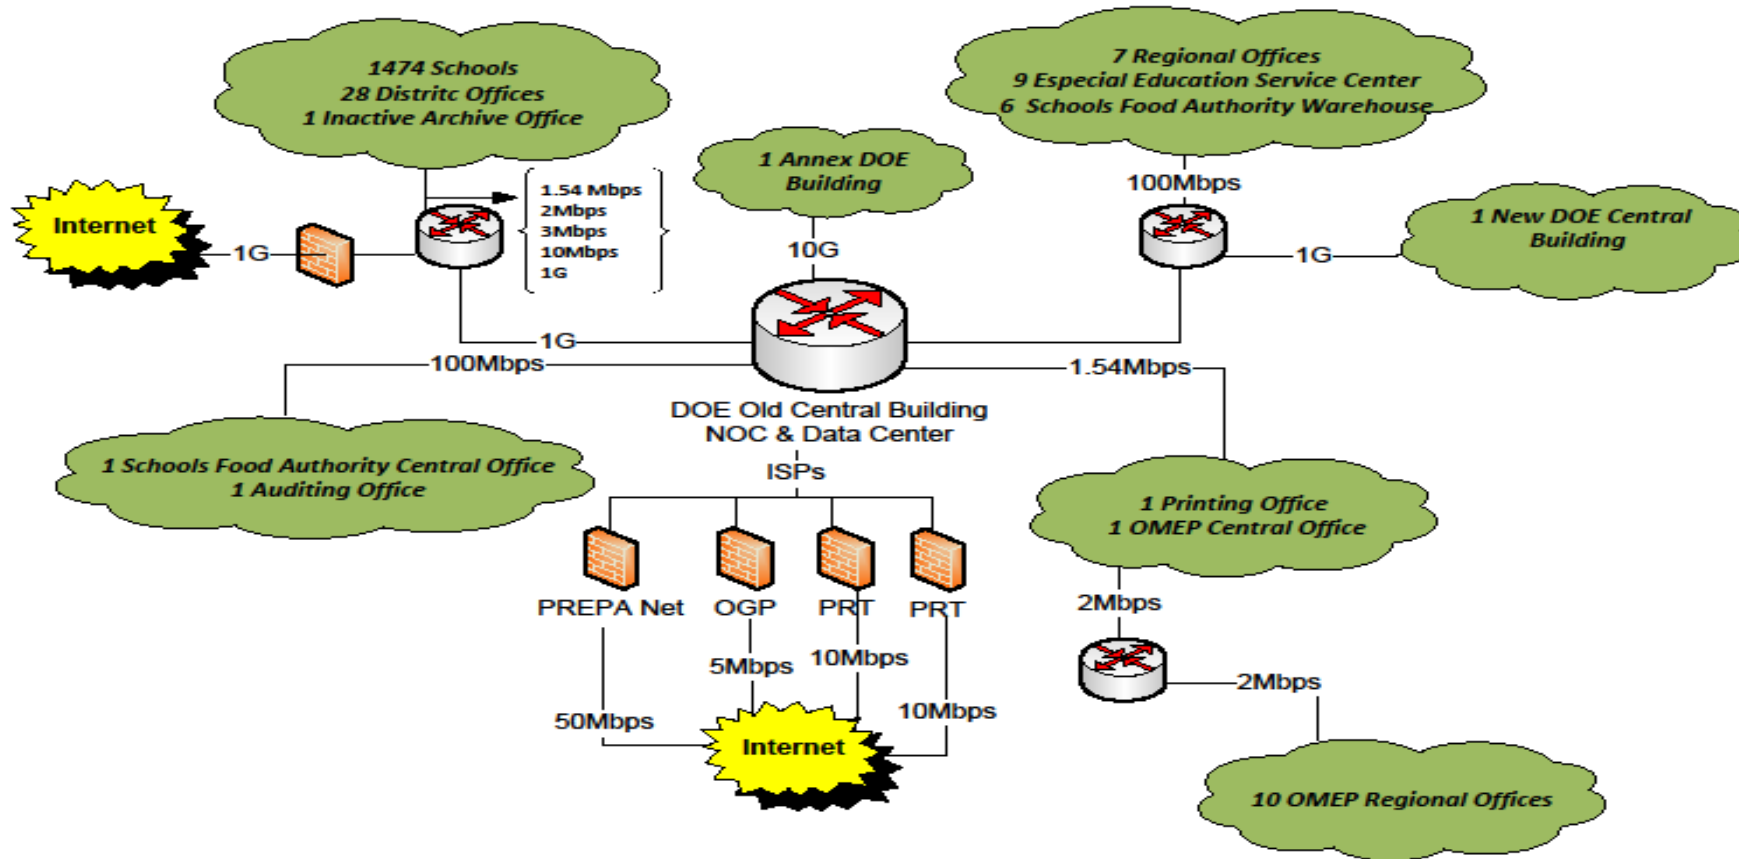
1474 Schools
28 Distritc Offices
1 Inactive Archive Office

7 Regional Offices
9 Especial Education Service Center
6 Schools Food Authority Warehouse

Internet

1G

1.54 Mbps
2Mbps
3Mbps
10Mbps
1G

1 Annex DOE Building

10G

100Mbps

1 New DOE Central Building

1G

1G

100Mbps

1.54Mbps

DOE Old Central Building
NOC & Data Center

1 Schools Food Authority Central Office
1 Auditing Office

ISPs

1 Printing Office
1 OMEP Central Office

PREPA Net

OGP

PRT

PRT

2Mbps

5Mbps

10Mbps

2Mbps

50Mbps

10Mbps

Internet

10 OMEP Regional Offices